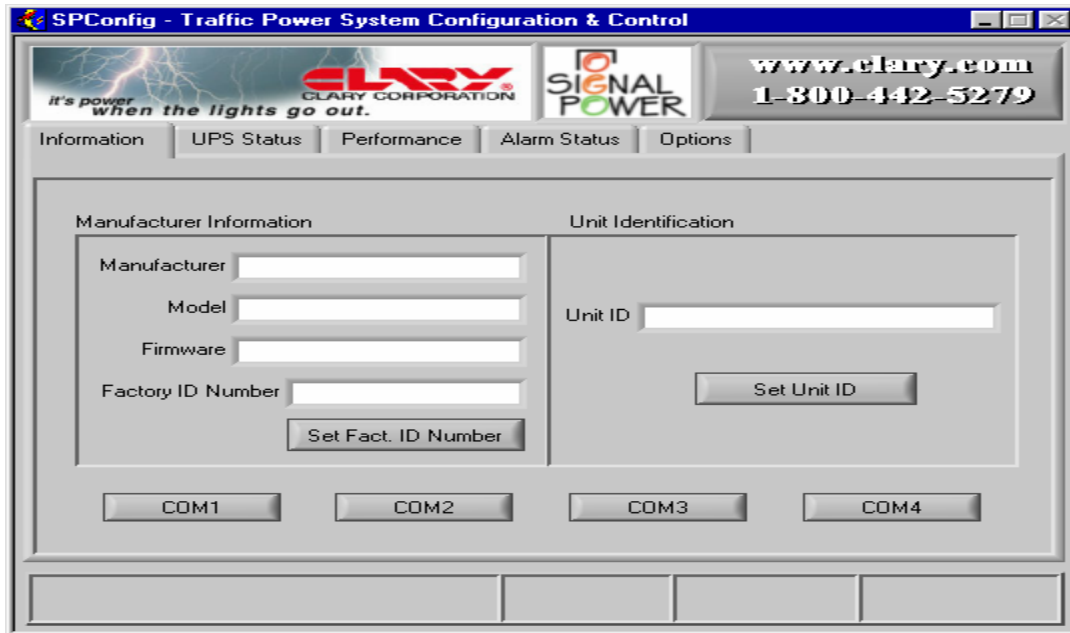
SPConfig - Traffic Power System Configuration & Control

it's power when the lights go out.

CLARY

CLARY CORPORATION

SIGNAL POWER

www.clary.com
1-800-442-5279

Information | UPS Status | Performance | Alarm Status | Options

Manufacturer Information

Manufacturer

Model

Firmware

Factory ID Number

Set Fact. ID Number

Unit Identification

Unit ID

Set Unit ID

COM1 COM2 COM3 COM4